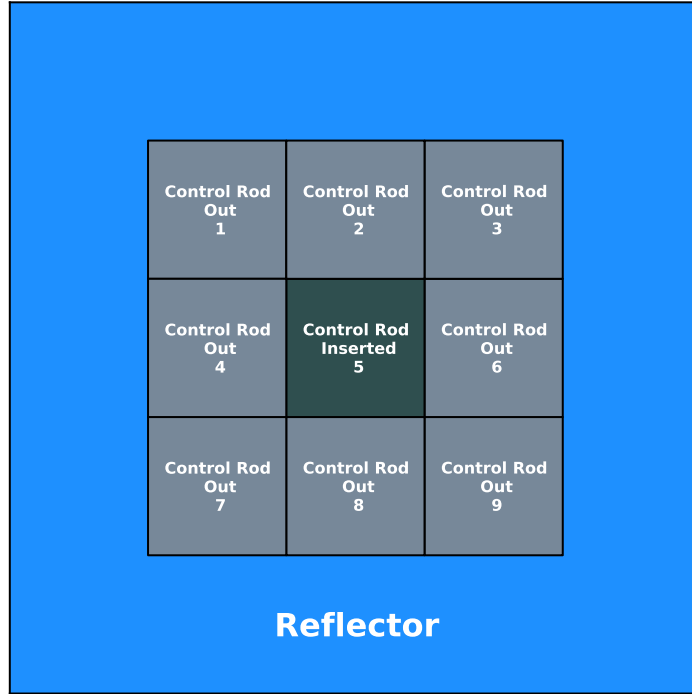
| Control Rod Out 1 | Control Rod Out 2 | Control Rod Out 3 |
|---|---|---|
| Control Rod Out 4 | Control Rod Inserted 5 | Control Rod Out 6 |
| Control Rod Out 7 | Control Rod Out 8 | Control Rod Out 9 |

Reflector